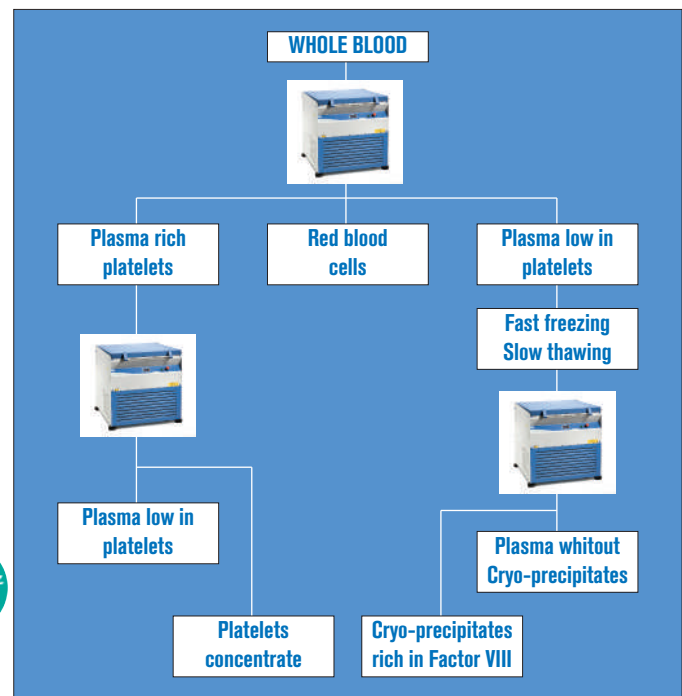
WHOLE BLOOD

Plasma rich platelets

Red blood cells

Plasma low in platelets

Fast freezing Slow thawing

Plasma low in platelets

Plasma whitout Cryo-precipitates

Platelets concentrate

Cryo-precipitates rich in Factor VIII